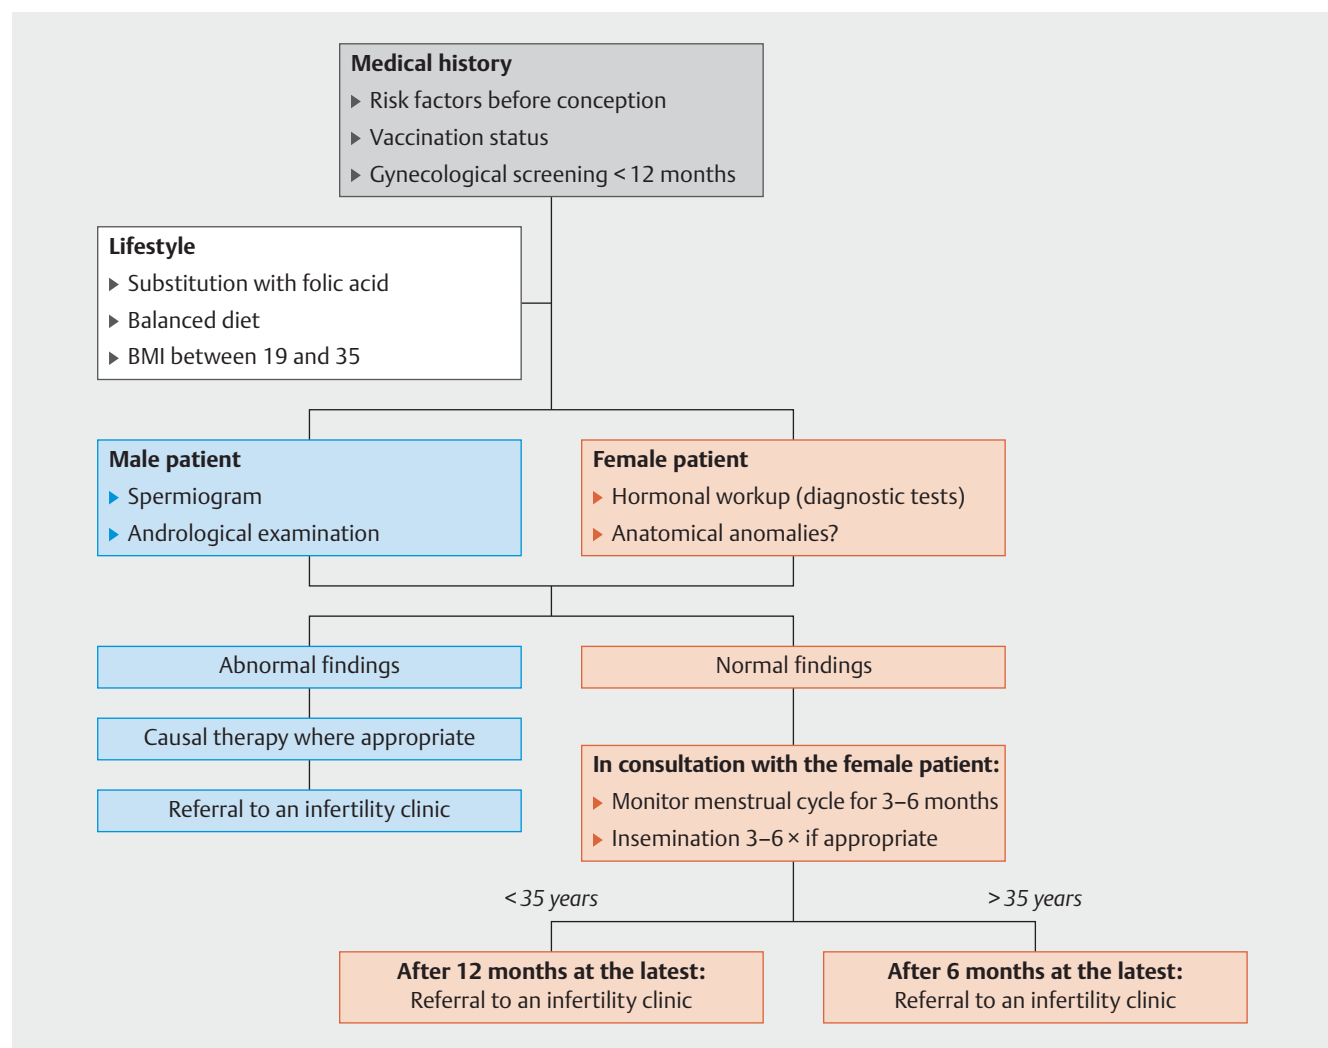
Medical history
▸ Risk factors before conception
▸ Vaccination status
▸ Gynecological screening < 12 months

Lifestyle
▸ Substitution with folic acid
▸ Balanced diet
▸ BMI between 19 and 35

Male patient
▸ Spermiogram
▸ Andrological examination

Female patient
▸ Hormonal workup (diagnostic tests)
▸ Anatomical anomalies?

Abnormal findings

Causal therapy where appropriate

Referral to an infertility clinic

Normal findings

In consultation with the female patient:
▸ Monitor menstrual cycle for 3–6 months
▸ Insemination 3–6 × if appropriate

< 35 years

> 35 years

After 12 months at the latest:
Referral to an infertility clinic

After 6 months at the latest:
Referral to an infertility clinic